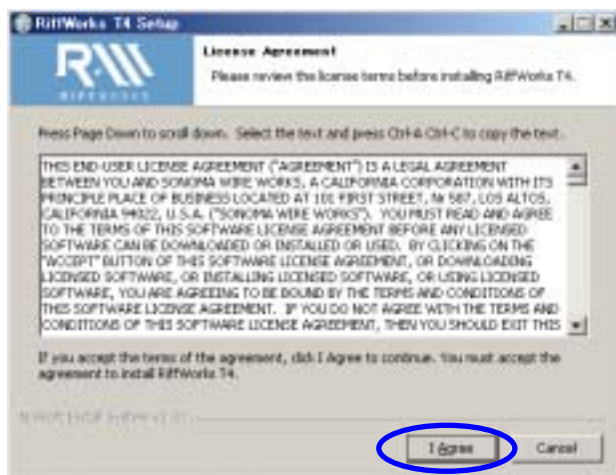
RiffWorks T4 Setup

RIFFWORKS

License Agreement

Please review the license terms before installing RiffWorks T4.

Press Page Down to scroll down. Select the text and press Ctrl-A Ctrl-C to copy the text.

THIS END-USER LICENSE AGREEMENT ("AGREEMENT") IS A LEGAL AGREEMENT BETWEEN YOU AND SONOMA WIRE WORKS, A CALIFORNIA CORPORATION WITH ITS PRINCIPLE PLACE OF BUSINESS LOCATED AT 101 FIRST STREET, № 587, LOS ALTOS, CALIFORNIA 94022, U.S.A. ("SONOMA WIRE WORKS"). YOU MUST READ AND AGREE TO THE TERMS OF THIS SOFTWARE LICENSE AGREEMENT BEFORE ANY LICENSED SOFTWARE CAN BE DOWNLOADED OR INSTALLED OR USED. BY CLICKING ON THE "ACCEPT" BUTTON OF THIS SOFTWARE LICENSE AGREEMENT, OR DOWNLOADING LICENSED SOFTWARE, OR INSTALLING LICENSED SOFTWARE, OR USING LICENSED SOFTWARE, YOU ARE AGREEING TO BE BOUND BY THE TERMS AND CONDITIONS OF THIS SOFTWARE LICENSE AGREEMENT. IF YOU DO NOT AGREE WITH THE TERMS AND CONDITIONS OF THIS SOFTWARE LICENSE AGREEMENT, THEN YOU SHOULD EXIT THIS

If you accept the terms of the agreement, click I Agree to continue. You must accept the agreement to install RiffWorks T4.

Nullsoft Install System v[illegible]

I Agree

Cancel